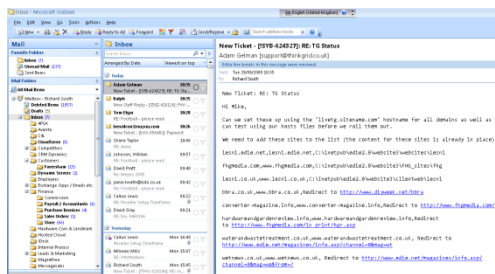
Inbox - Microsoft Outlook

File Edit View Go Tools Actions Help

New | Reply | Reply to All | Forward | Send/Receive | Search address books

Mail

Favorite Folders
Inbox (7)
Unread Mail (17)
Sent Items

Mail Folders
All Mail Items
Mailbox - Richard South
Deleted Items (157)
Drafts (5)
Inbox (7)

Inbox

Search Inbox

Arranged By: Date | Newest on top

Today

Adam Gelman 10:35
New Ticket - [SYB-62482F]: RE: TG...

Ralph 10:35
New Staff Reply - [DNS-62476]: P...

Tom Elga 10:28

Yesterday

New Ticket - [SYB-624827]: RE: TG Status
Adam Gelman [support@frankgrid.co.uk]

Sent: Tue 29/09/2009 10:35
To: Richard South

Hi Mike,

Can we set these up using the "livetg.siteuame.com" hostname for all domains as well as it can test using our hosts files before we roll them out.

We need to add these sites to the list (the content for these sites is already in place)

lexni.edie.net,lexni.edie.net,c:\inetpub\edie2.0\websites\lexni

fhgmedia.com,www.fhgmedia.com,c:\inetpub\edie2.0\websites\fhg_sites\fhg

lexni.co.uk,www.lexni.co.uk,c:\inetpub\edie2.0\websites\clientweb\lexni

bbra.co.uk,www.bbra.co.uk,Redirect to http://www.divwabt.net/bbra

converter-magazine.info,www.converter-magazine.info,Redirect to http://www.fhgmedia.com/

hardwareandgardenreview.info,www.hardwareandgardenreview.info,Redirect to http://www.fhgmedia.com/in_print/hgr.asp

wateranduastetreatment.co.uk,www.wateranduastetreatment.co.uk,Redirect to http://www.edie.net/magazines/info.asp?channel=0&magw...

watmmus.co.uk,www.watmmus.co.uk, Redirect to http://www.edie.net/magazines/info.asp?channel=0&mag=wmf&...